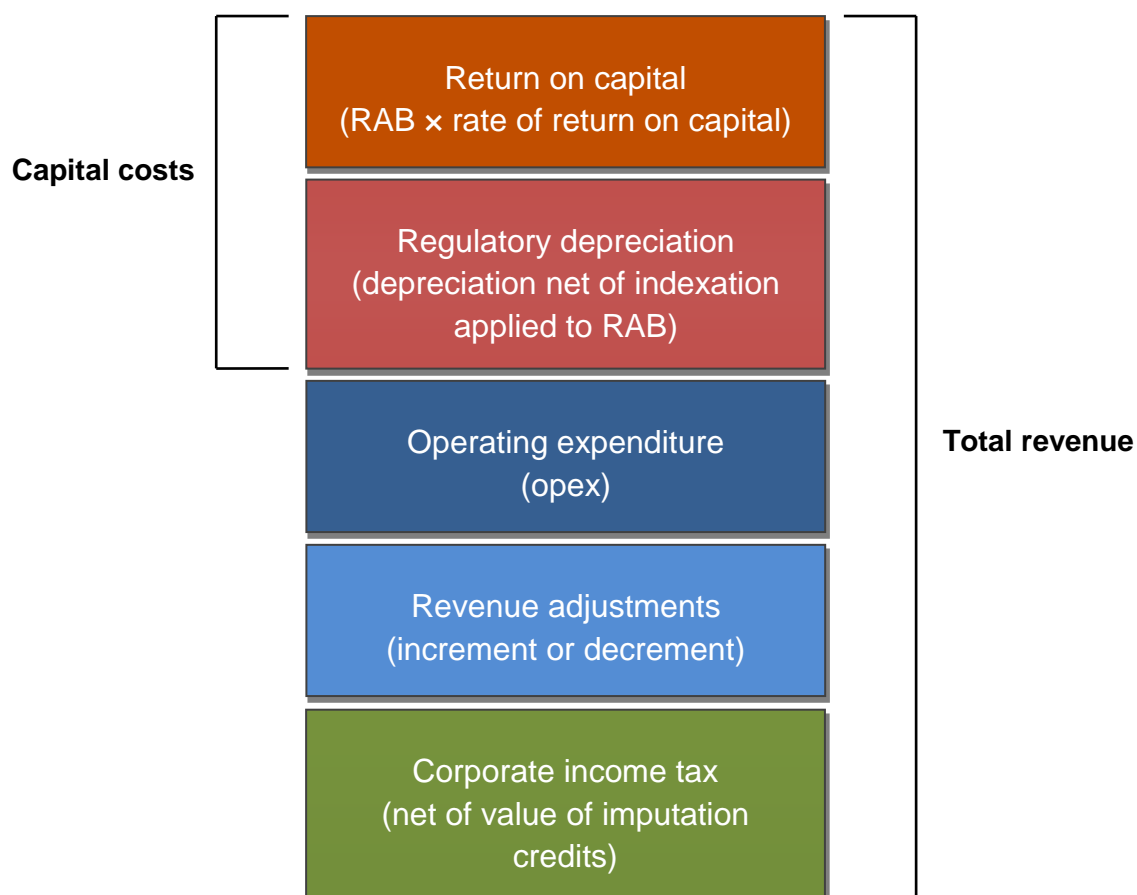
Capital costs

Return on capital
(RAB × rate of return on capital)

Regulatory depreciation
(depreciation net of indexation applied to RAB)

Operating expenditure
(opex)

Total revenue

Revenue adjustments
(increment or decrement)

Corporate income tax
(net of value of imputation credits)